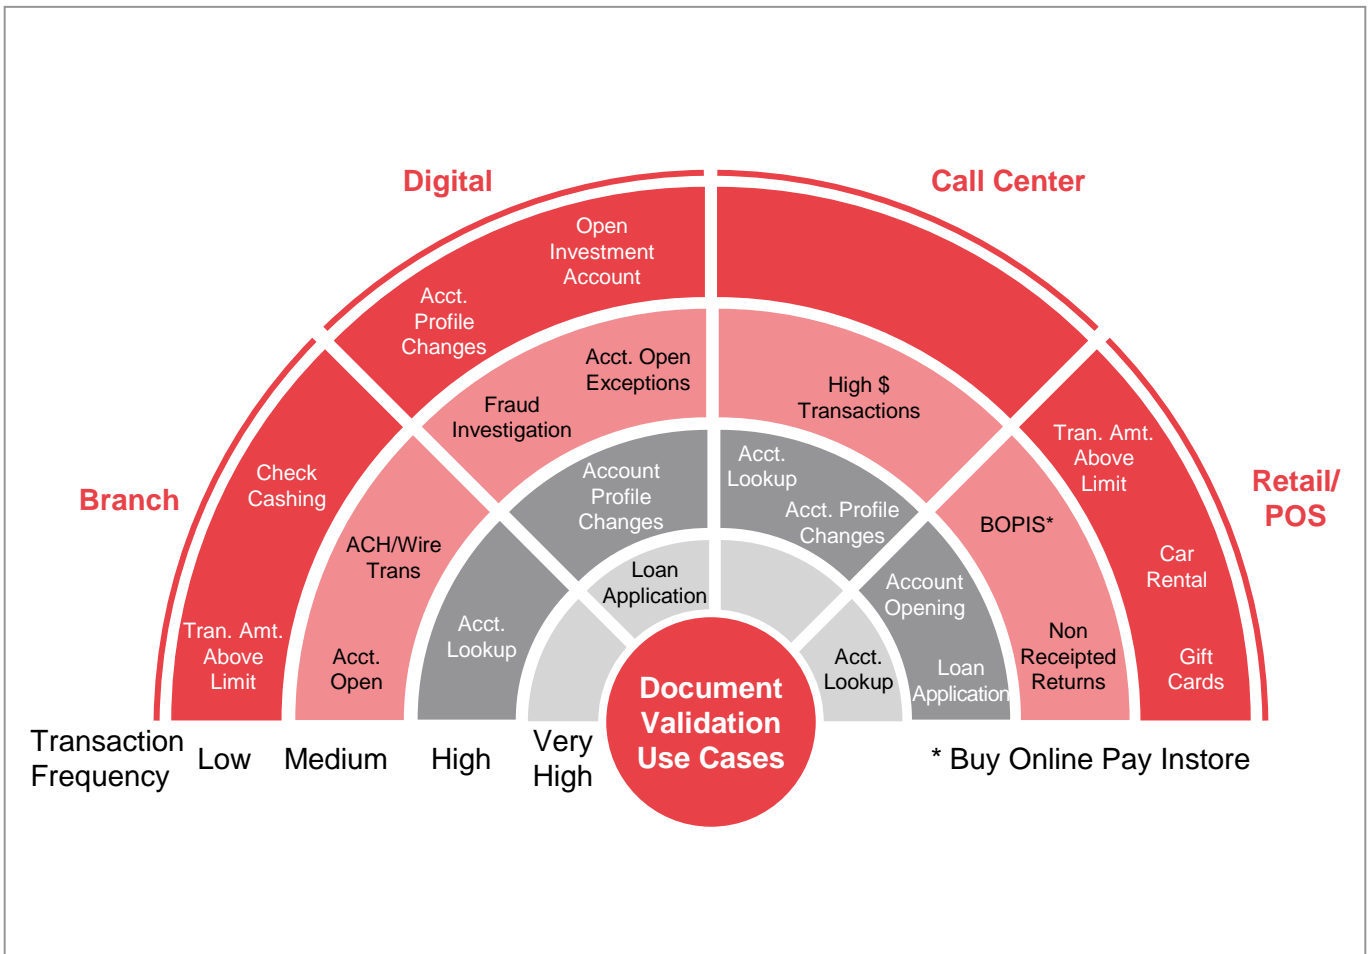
Digital

Call Center

Branch

Retail/ POS

Open Investment Account

Acct. Profile Changes

Acct. Open Exceptions

Fraud Investigation

High $ Transactions

Check Cashing

ACH/Wire Trans

Tran. Amt. Above Limit

Acct. Open

Account Profile Changes

Acct. Lookup

Acct. Profile Changes

Acct. Lookup

Loan Application

Tran. Amt. Above Limit

BOPIS*

Car Rental

Account Opening

Non Receipted Returns

Acct. Lookup

Loan Application

Gift Cards

Document Validation Use Cases

Transaction Frequency

Low

Medium

High

Very High

* Buy Online Pay Instore